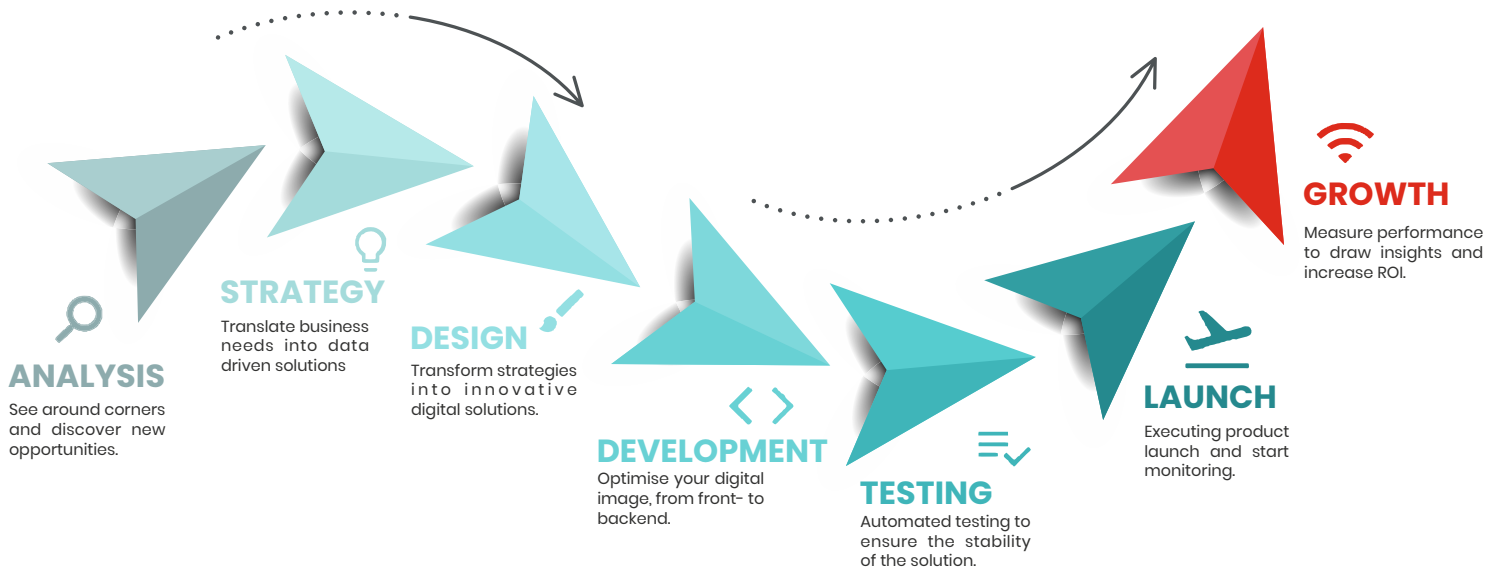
ANALYSIS
See around corners and discover new opportunities.

STRATEGY
Translate business needs into data driven solutions

DESIGN
Transform strategies into innovative digital solutions.

DEVELOPMENT
Optimise your digital image, from front- to backend.

TESTING
Automated testing to ensure the stability of the solution.

LAUNCH
Executing product launch and start monitoring.

GROWTH
Measure performance to draw insights and increase ROI.